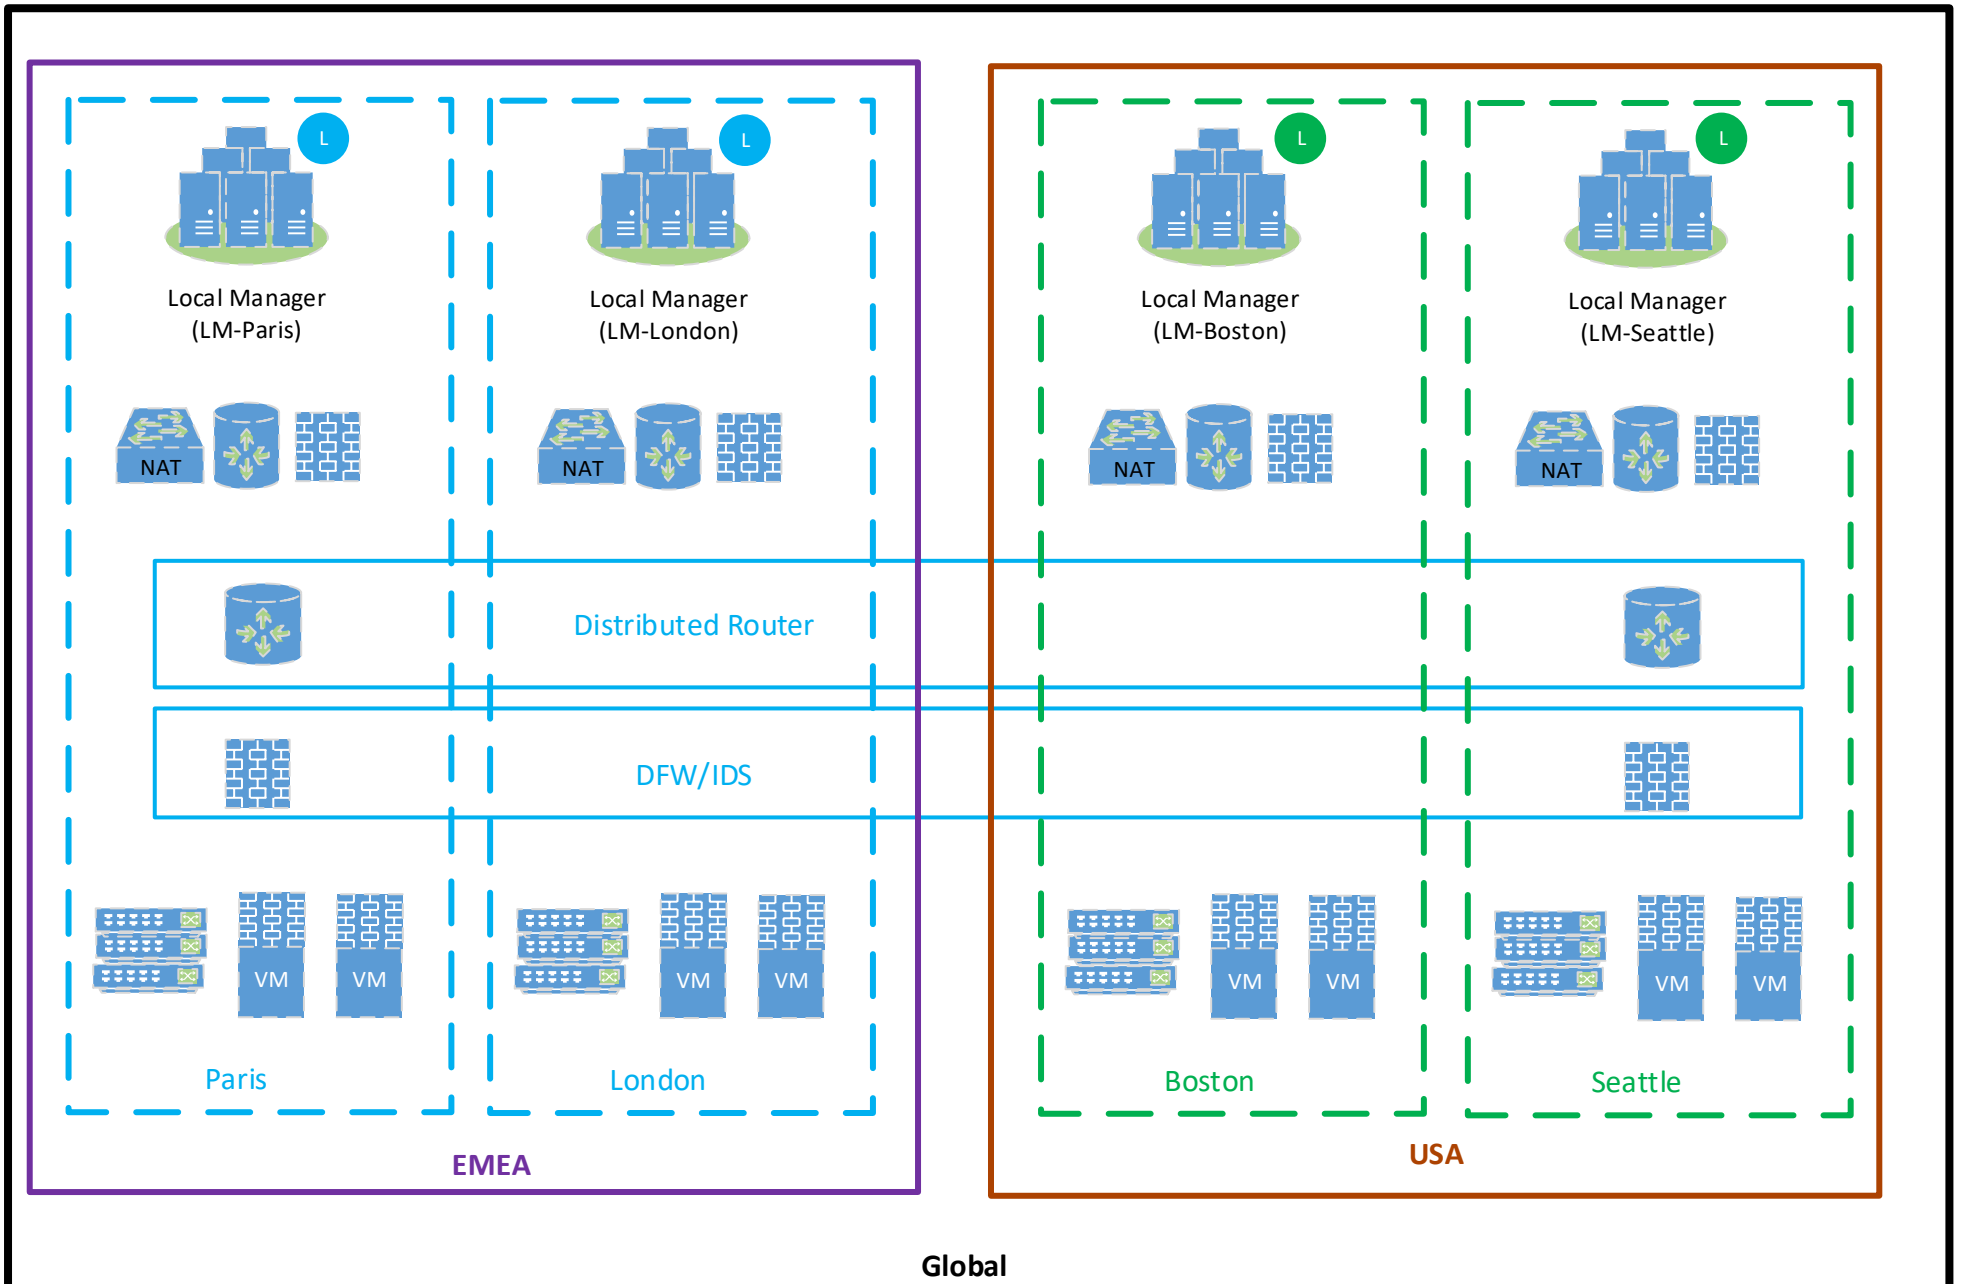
L
Local Manager
(LM-Paris)

NAT

L
Local Manager
(LM-London)

NAT

L
Local Manager
(LM-Boston)

NAT

L
Local Manager
(LM-Seattle)

NAT

Distributed Router

DFW/IDS

VM VM

Paris

VM VM

London

VM VM

Boston

VM VM

Seattle

EMEA

USA

Global